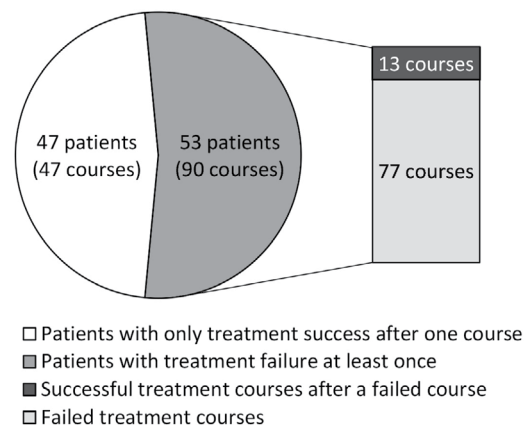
47 patients
(47 courses)

53 patients
(90 courses)

13 courses

77 courses

Patients with only treatment success after one course
Patients with treatment failure at least once
Successful treatment courses after a failed course
Failed treatment courses